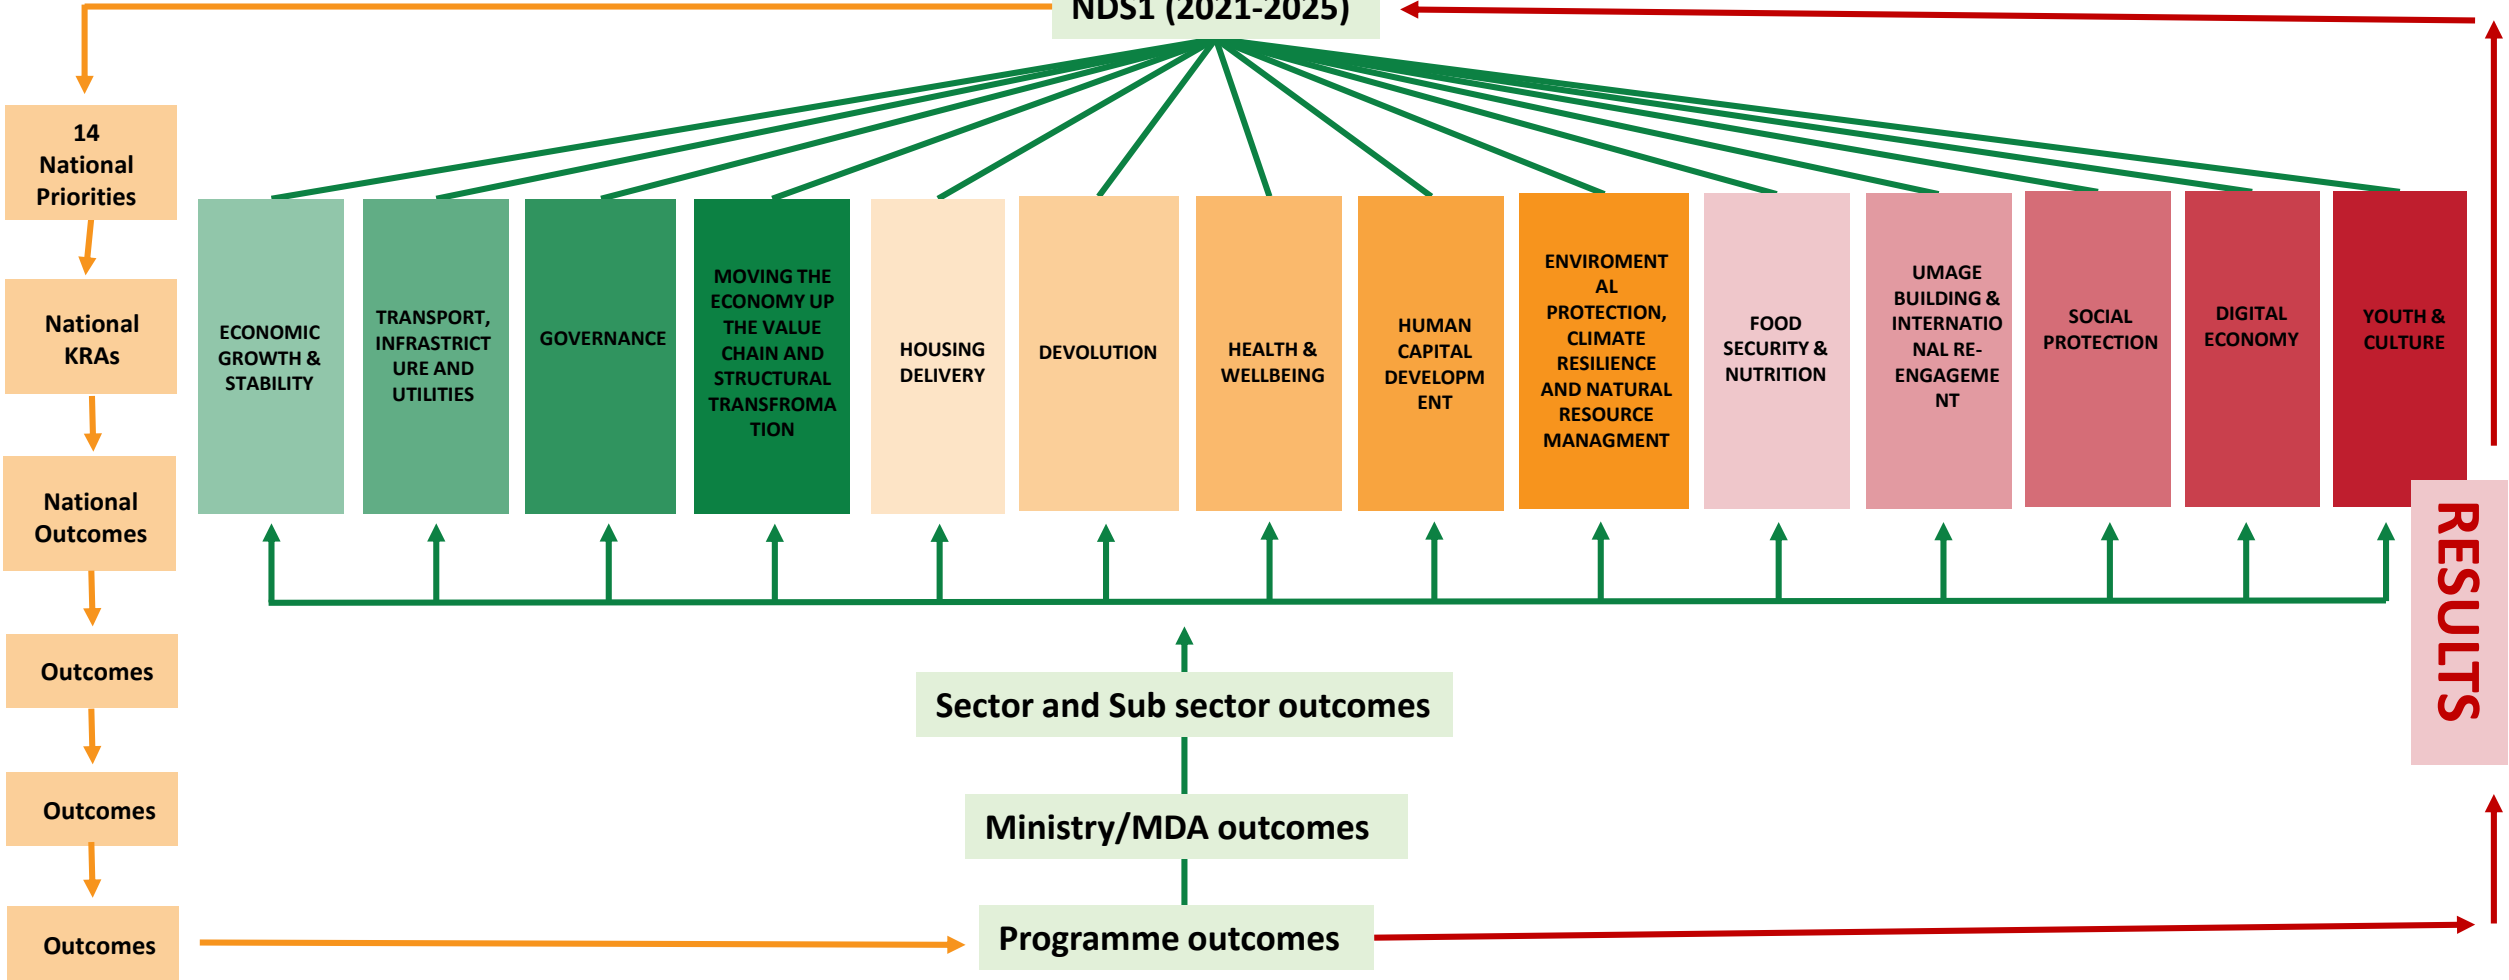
NDS1 (2021-2025)

14 National Priorities

National KRAs

National Outcomes

Outcomes

Outcomes

Outcomes

ECONOMIC GROWTH & STABILITY

TRANSPORT, INFRASTRICTURE AND UTILITIES

GOVERNANCE

MOVING THE ECONOMY UP THE VALUE CHAIN AND STRUCTURAL TRANSFROMATION

HOUSING DELIVERY

DEVOLUTION

HEALTH & WELLBEING

HUMAN CAPITAL DEVELOPMENT

ENVIROMENTAL PROTECTION, CLIMATE RESILIENCE AND NATURAL RESOURCE MANAGMENT

FOOD SECURITY & NUTRITION

UMAGE BUILDING & INTERNATIONAL RE-ENGAGEMENT

SOCIAL PROTECTION

DIGITAL ECONOMY

YOUTH & CULTURE

RESULTS

Sector and Sub sector outcomes

Ministry/MDA outcomes

Programme outcomes